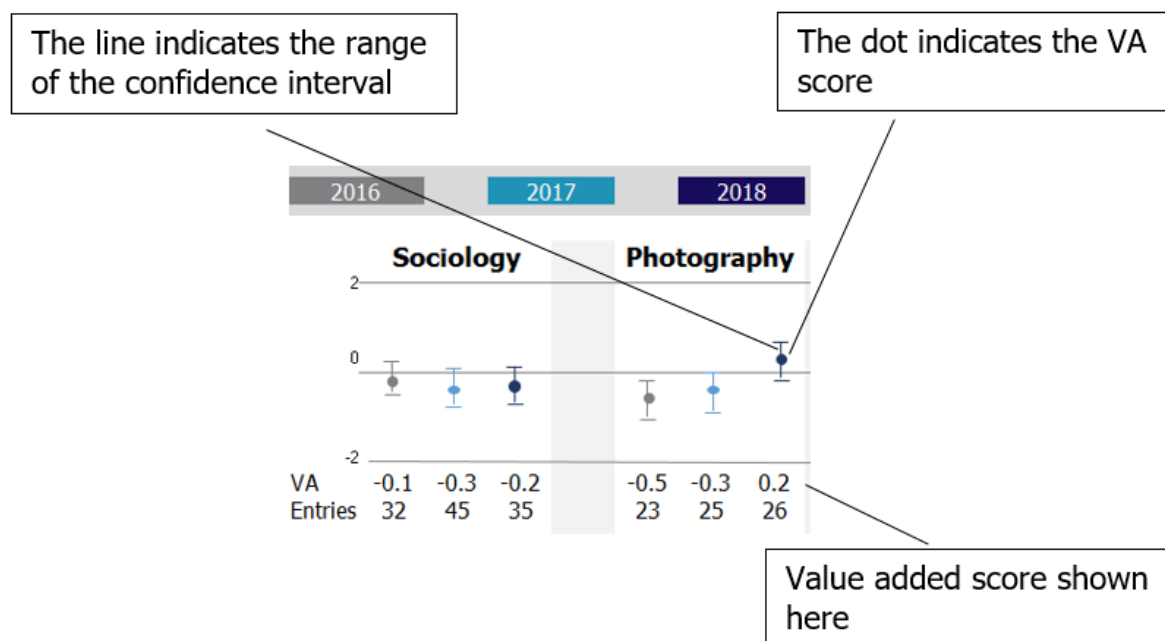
The line indicates the range of the confidence interval

The dot indicates the VA score

2016 2017 2018

Sociology

Photography

2

0

-2

| VA | -0.1 | -0.3 | -0.2 | -0.5 | -0.3 | 0.2 |
|---|---|---|---|---|---|---|
| Entries | 32 | 45 | 35 | 23 | 25 | 26 |

Value added score shown here